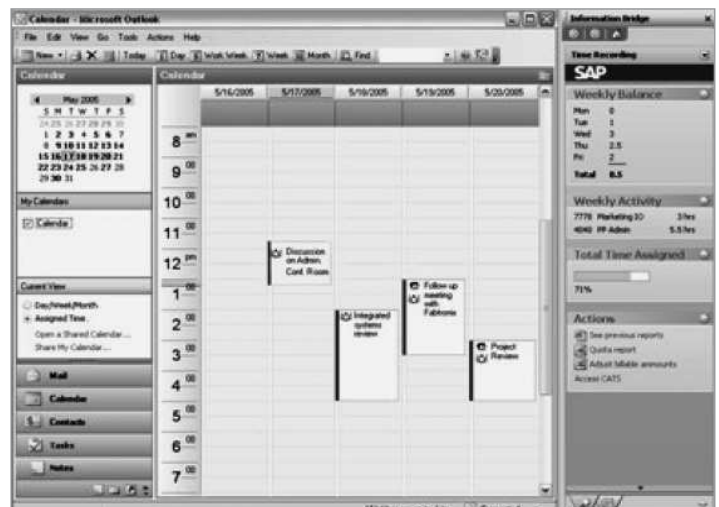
Calendar - Microsoft Outlook

File Edit View Go Tools Actions Help

New | Today | Day | Work Week | Week | Month | Find

Calendar

May 2005
S M T W T F S
24 25 26 27 28 29 30
1 2 3 4 5 6 7
8 9 10 11 12 13 14
15 16 17 18 19 20 21
22 23 24 25 26 27 28
29 30 31

My Calendars
Calendar

Current View
Day/Week/Month
Assigned Time
Open a Shared Calendar ...
Share My Calendar ...

Mail
Calendar
Contacts
Tasks
Notes

Calendar

| | 5/16/2005 | 5/17/2005 | 5/18/2005 | 5/19/2005 | 5/20/2005 |
|---|---|---|---|---|---|
| 8 am | | | | | |
| 9 00 | | | | | |
| 10 00 | | | | | |
| 11 00 | | | | | |
| 12 pm | | Discussion on Admin. Conf. Room | | | |
| 1 00 | | | | Follow-up meeting with Fabrionix | |
| 2 00 | | | Integrated systems review | | |
| 3 00 | | | | | Project Review |
| 4 00 | | | | | |
| 5 00 | | | | | |
| 6 00 | | | | | |
| 7 00 | | | | | |

Information Bridge

Time Recording

SAP

Weekly Balance
Mon 0
Tue 1
Wed 3
Thu 2.5
Fri 2
Total 8.5

Weekly Activity
7776 Marketing IO 3 hrs
4040 PP Admin 5.5 hrs

Total Time Assigned
71%

Actions
See previous reports
Quota report
Adjust billable amounts
Access CATS